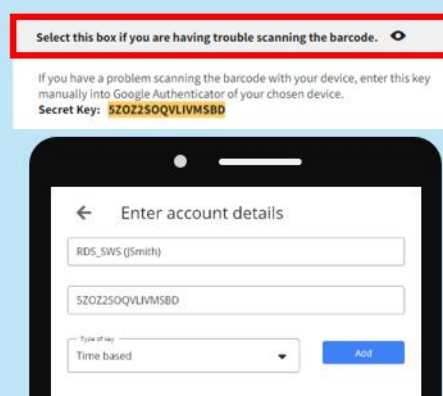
Select this box if you are having trouble scanning the barcode.

If you have a problem scanning the barcode with your device, enter this key manually into Google Authenticator of your chosen device.
Secret Key: 5ZOZ2SOQVLIVMSBD

Enter account details

RDS_SWS (JSmith)

5ZOZ2SOQVLIVMSBD

Type of key
Time based

Add